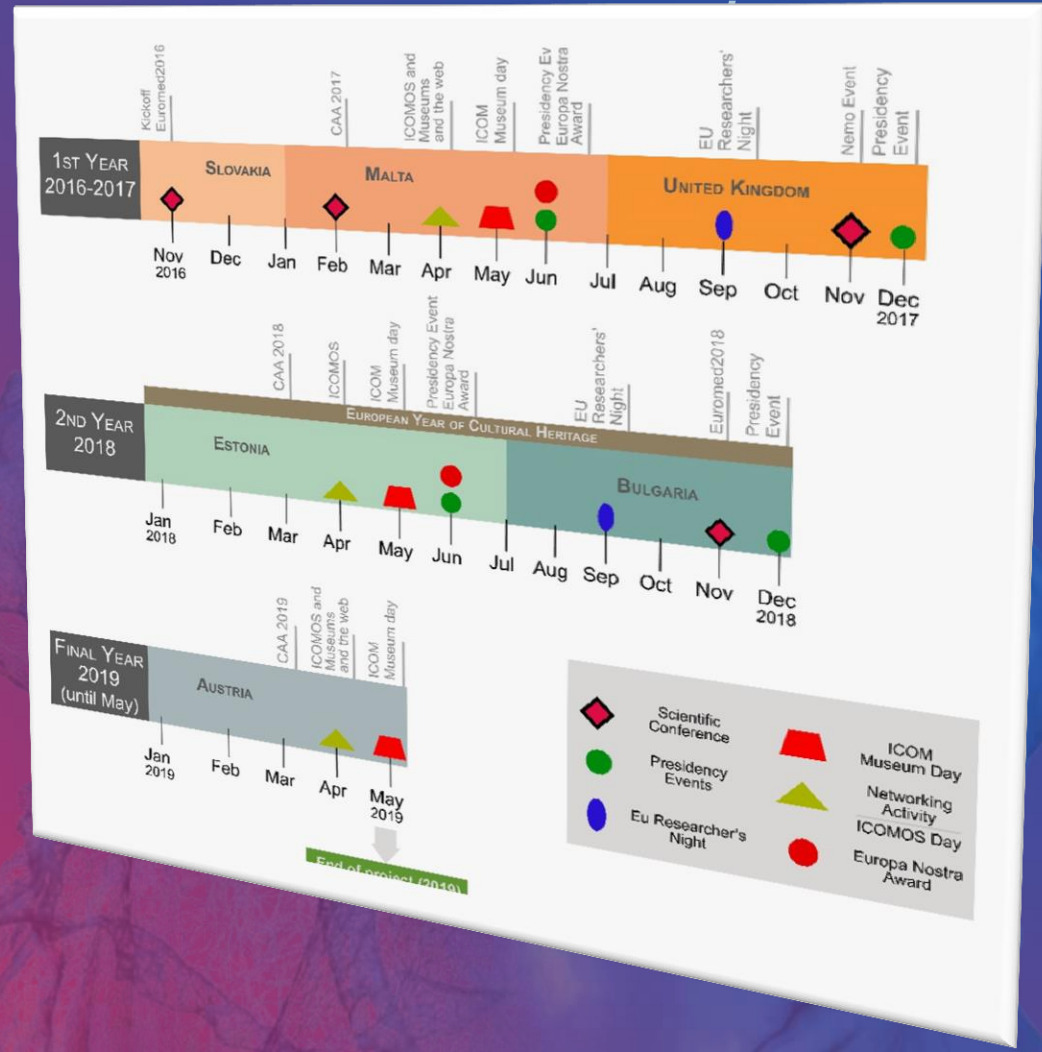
Kickoff Euromed2016
CAA 2017
ICOMOS and Museums and the web
ICOM Museum day
Presidency Ev Europa Nostra Award
EU Researchers' Night
Nemo Event
Presidency Event

1ST YEAR 2016-2017
SLOVAKIA
MALTA
UNITED KINGDOM

Nov 2016
Dec
Jan
Feb
Mar
Apr
May
Jun
Jul
Aug
Sep
Oct
Nov
Dec 2017

CAA 2018
ICOMOS
ICOM Museum day
Presidency Event Europa Nostra Award
EU Researchers' Night
Euromed2018
Presidency Event

EUROPEAN YEAR OF CULTURAL HERITAGE

2ND YEAR 2018
ESTONIA
BULGARIA

Jan 2018
Feb
Mar
Apr
May
Jun
Jul
Aug
Sep
Oct
Nov
Dec 2018

CAA 2019
ICOMOS and Museums and the web
ICOM Museum day

FINAL YEAR 2019 (until May)
AUSTRIA

Jan 2019
Feb
Mar
Apr
May 2019

End of project (2019)

Scientific Conference
Presidency Events
Eu Researcher's Night
ICOM Museum Day
Networking Activity
ICOMOS Day
Europa Nostra Award